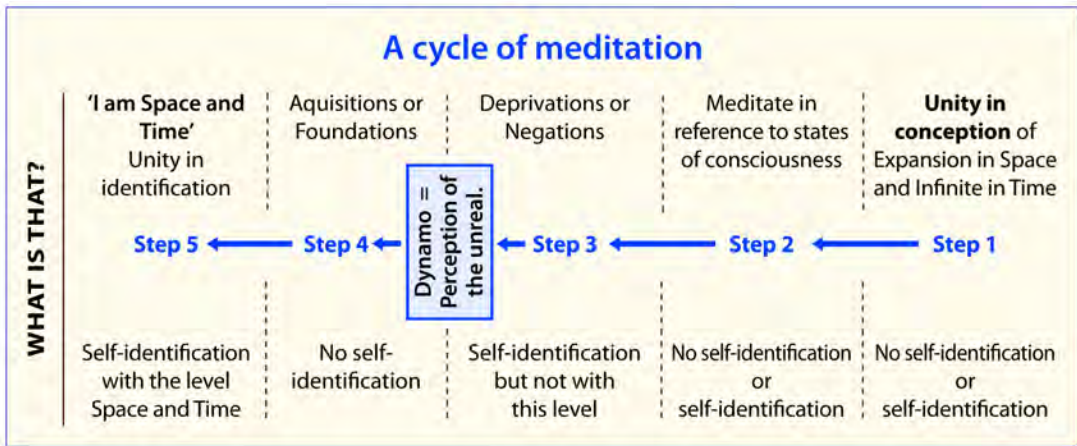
A cycle of meditation

WHAT IS THAT?

'I am Space and Time' Unity in identification

Aquisitions or Foundations

Deprivations or Negations

Meditate in reference to states of consciousness

**Unity in conception** of Expansion in Space and Infinite in Time

Step 5 ← Step 4 ← Dynamo = Perception of the unreal. ← Step 3 ← Step 2 ← Step 1

Self-identification with the level Space and Time

No self-identification

Self-identification but not with this level

No self-identification or self-identification

No self-identification or self-identification